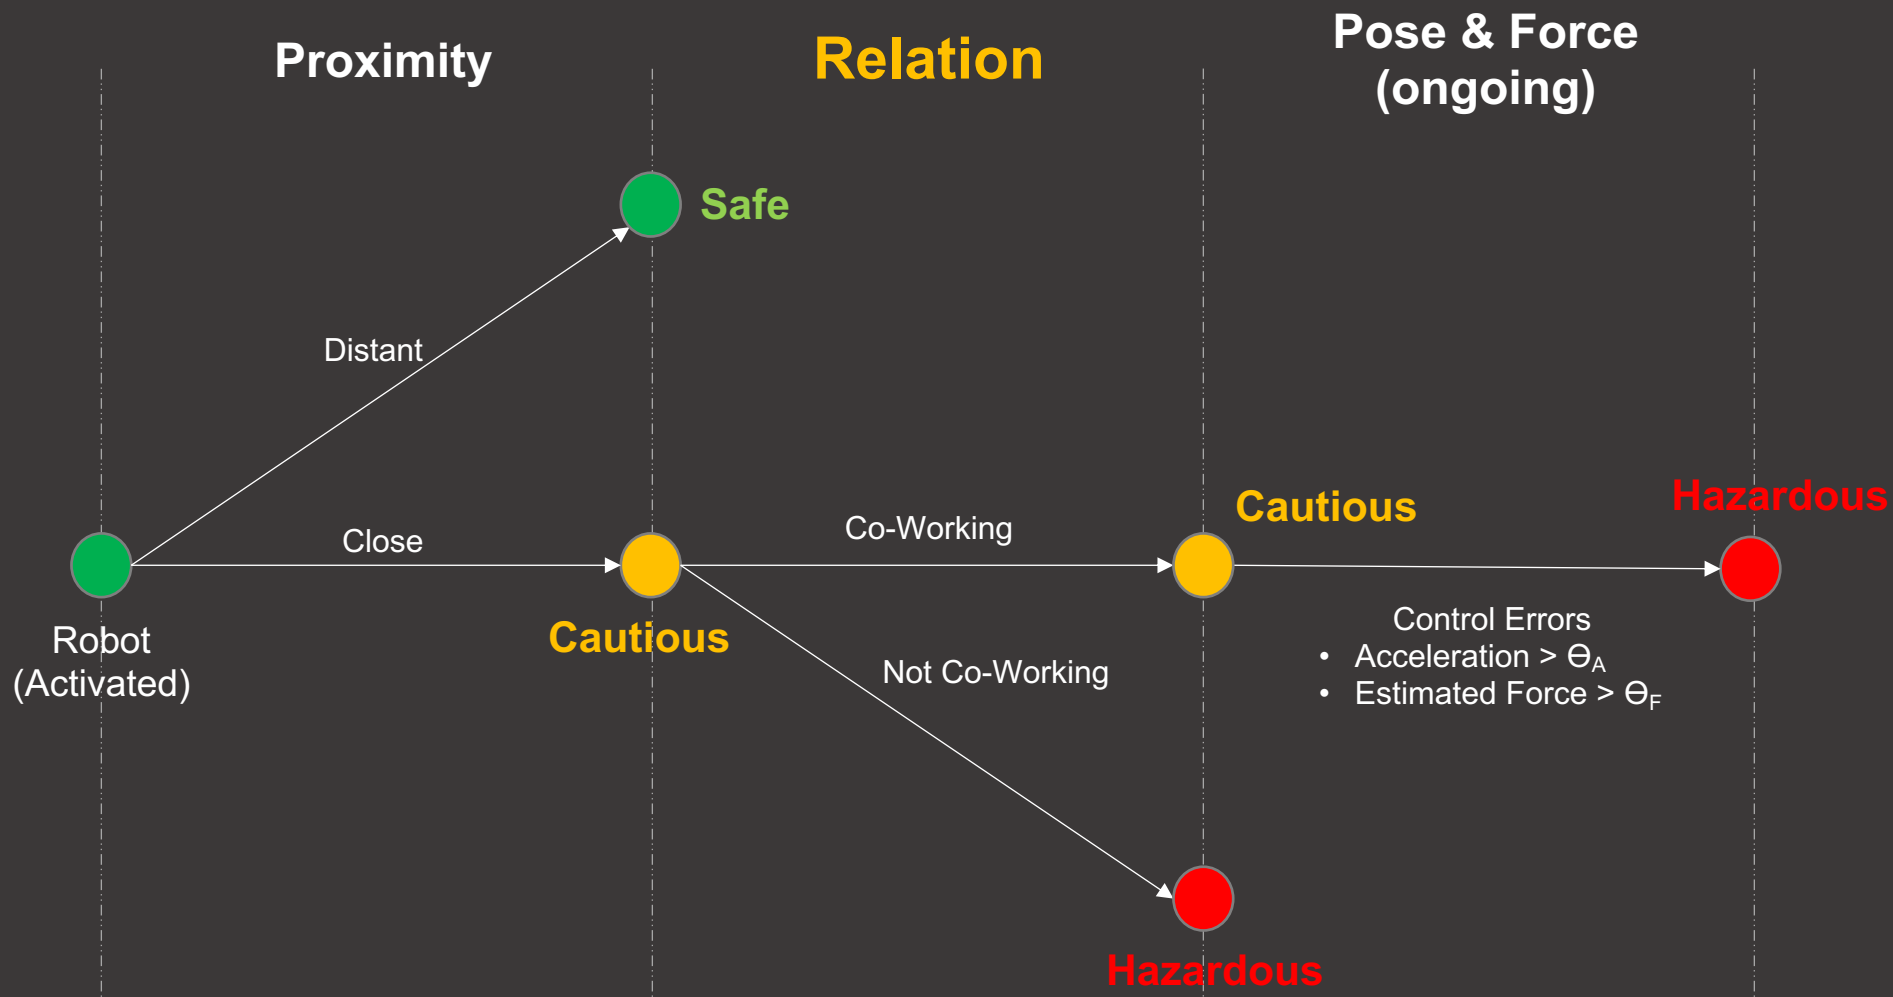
Proximity

Relation

Pose & Force
(ongoing)

Safe

Distant

Close

Robot
(Activated)

Cautious

Co-Working

Not Co-Working

Cautious

Hazardous

Control Errors
• Acceleration > $\Theta_A$
• Estimated Force > $\Theta_F$

Hazardous